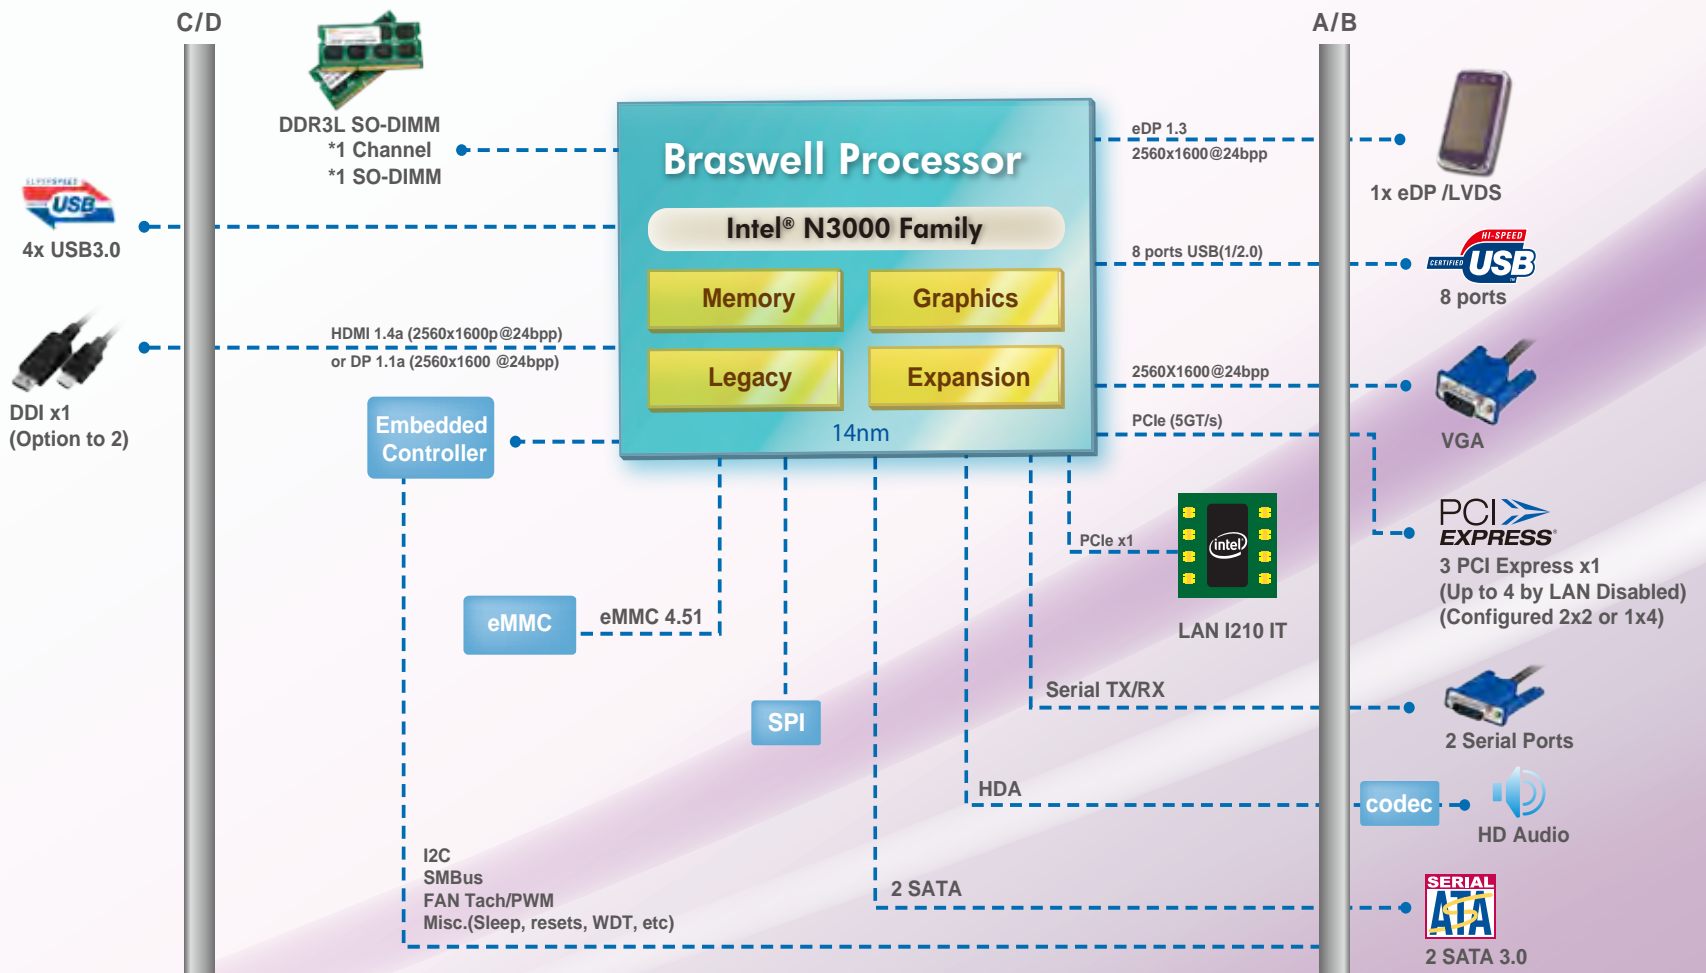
C/D

A/B

DDR3L SO-DIMM
*1 Channel
*1 SO-DIMM

Braswell Processor

Intel® N3000 Family

Memory

Graphics

Legacy

Expansion

14nm

SUPERSPEED USB

4x USB3.0

HDMI 1.4a (2560x1600p@24bpp)
or DP 1.1a (2560x1600 @24bpp)

DDI x1
(Option to 2)

Embedded Controller

eMMC

eMMC 4.51

SPI

I2C
SMBus
FAN Tach/PWM
Misc.(Sleep, resets, WDT, etc)

2 SATA

HDA

Serial TX/RX

PCIe x1

intel

LAN I210 IT

eDP 1.3
2560x1600@24bpp

1x eDP /LVDS

8 ports USB(1/2.0)

CERTIFIED HI-SPEED USB

8 ports

2560X1600@24bpp

VGA

PCIe (5GT/s)

PCI EXPRESS

3 PCI Express x1
(Up to 4 by LAN Disabled)
(Configured 2x2 or 1x4)

2 Serial Ports

codec

HD Audio

SERIAL ATA

2 SATA 3.0